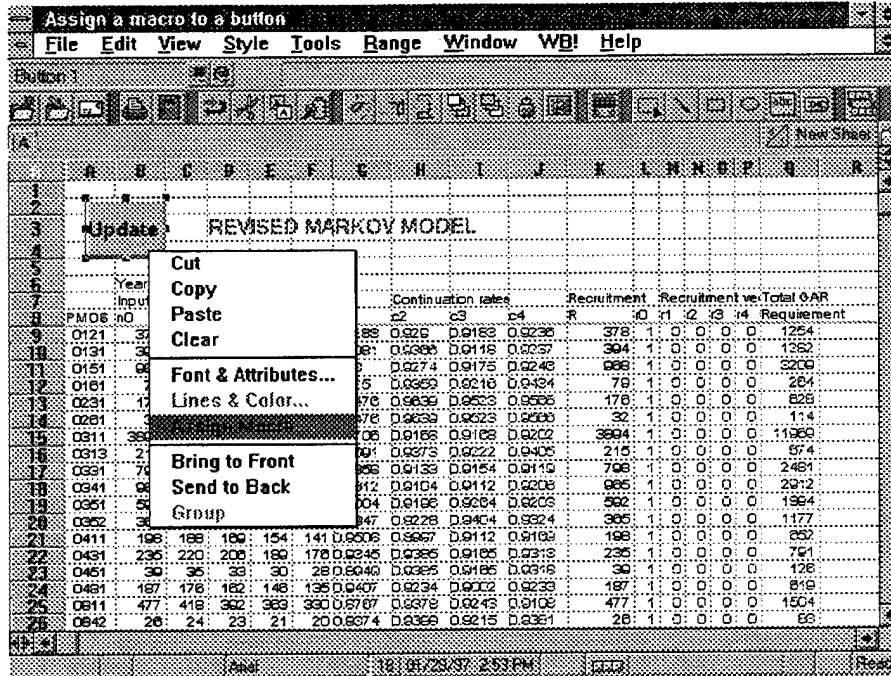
Assign a macro to a button

File Edit View Style Tools Range Window WB! Help

Button 1

A

New Sheet

A B C D E F G H I J K L M N O P Q R

Update

REVISED MARKOV MODEL

Cut
Copy
Paste
Clear
Font & Attributes...
Lines & Color...
Assign Macro...
Bring to Front
Send to Back
Group

| | Year Input | | | | | Continuation rates | | | Recruitment | Recruitment ve | | | | | Total GAR |
|---|---|---|---|---|---|---|---|---|---|---|---|---|---|---|---|
| PMOS | n0 | | | | c2 | c3 | c4 | | R | i0 | r1 | i2 | i3 | r4 | Requirement |
| 0121 | 37 | | | | 88 | 0.929 | 0.9163 | 0.9236 | 378 | 1 | 0 | 0 | 0 | 0 | 1254 |
| 0131 | 39 | | | | 81 | 0.9386 | 0.9118 | 0.9237 | 394 | 1 | 0 | 0 | 0 | 0 | 1262 |
| 0151 | 98 | | | | | 0.9274 | 0.9175 | 0.9246 | 988 | 1 | 0 | 0 | 0 | 0 | 3209 |
| 0161 | 7 | | | | 5 | 0.9359 | 0.9216 | 0.9434 | 79 | 1 | 0 | 0 | 0 | 0 | 264 |
| 0231 | 17 | | | | 476 | 0.9639 | 0.9523 | 0.9586 | 176 | 1 | 0 | 0 | 0 | 0 | 828 |
| 0281 | 3 | | | | 476 | 0.9639 | 0.9523 | 0.9586 | 32 | 1 | 0 | 0 | 0 | 0 | 114 |
| 0311 | 380 | | | | 06 | 0.9168 | 0.9168 | 0.9202 | 3884 | 1 | 0 | 0 | 0 | 0 | 11969 |
| 0313 | 21 | | | | 91 | 0.9373 | 0.9222 | 0.9405 | 215 | 1 | 0 | 0 | 0 | 0 | 674 |
| 0331 | 79 | | | | 956 | 0.9133 | 0.9154 | 0.9119 | 798 | 1 | 0 | 0 | 0 | 0 | 2481 |
| 0341 | 98 | | | | 912 | 0.9104 | 0.9112 | 0.9208 | 985 | 1 | 0 | 0 | 0 | 0 | 2912 |
| 0351 | 59 | | | | 004 | 0.9196 | 0.9284 | 0.9203 | 592 | 1 | 0 | 0 | 0 | 0 | 1994 |
| 0352 | 36 | | | | 947 | 0.9228 | 0.9404 | 0.9324 | 365 | 1 | 0 | 0 | 0 | 0 | 1177 |
| 0411 | 198 | 188 | 169 | 154 | 141 0.9506 | 0.9067 | 0.9112 | 0.9169 | 198 | 1 | 0 | 0 | 0 | 0 | 652 |
| 0431 | 235 | 220 | 206 | 189 | 176 0.9345 | 0.9365 | 0.9165 | 0.9313 | 235 | 1 | 0 | 0 | 0 | 0 | 791 |
| 0461 | 39 | 35 | 33 | 30 | 28 0.9040 | 0.9365 | 0.9165 | 0.9316 | 39 | 1 | 0 | 0 | 0 | 0 | 126 |
| 0481 | 187 | 176 | 162 | 148 | 135 0.9407 | 0.9234 | 0.9002 | 0.9233 | 187 | 1 | 0 | 0 | 0 | 0 | 819 |
| 0811 | 477 | 418 | 392 | 363 | 330 0.8767 | 0.9378 | 0.9243 | 0.9108 | 477 | 1 | 0 | 0 | 0 | 0 | 1504 |
| 0842 | 26 | 24 | 23 | 21 | 20 0.9374 | 0.9369 | 0.9215 | 0.9361 | 26 | 1 | 0 | 0 | 0 | 0 | 83 |

Arial 10 01/29/97 2:53 PM Read